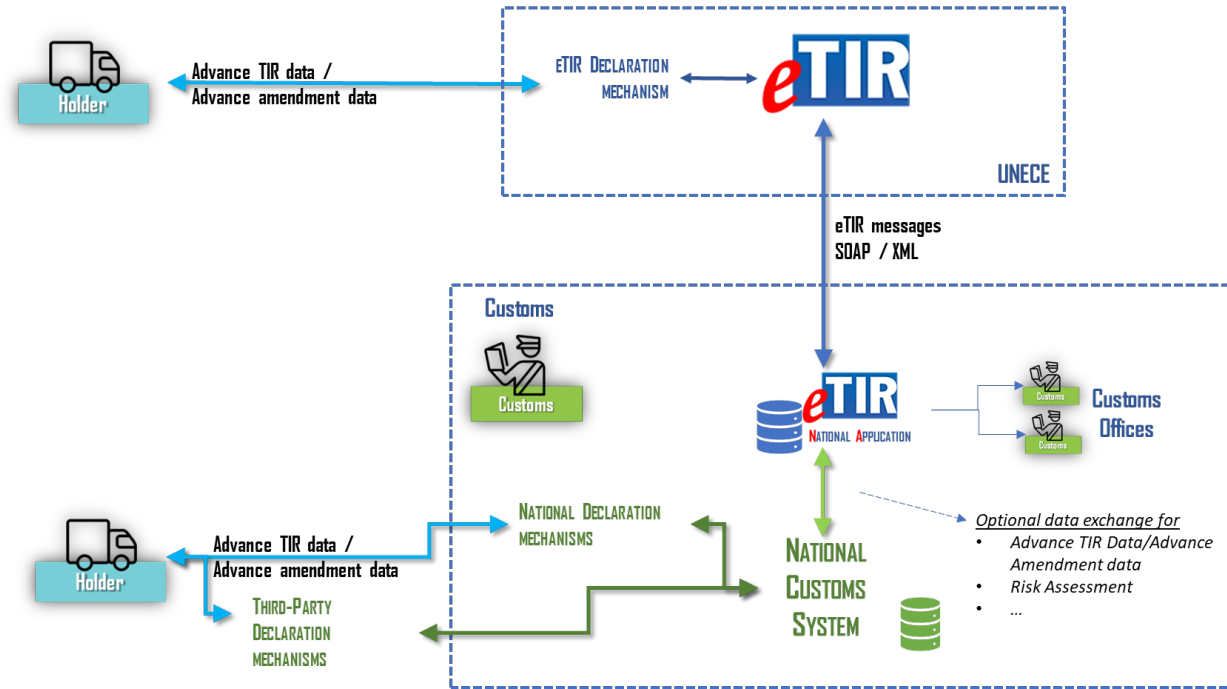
Holder

Advance TIR data /
Advance amendment data

eTIR Declaration mechanism

eTIR

UNECE

eTIR messages
SOAP / XML

Customs

Customs

eTIR
National Application

Customs

Customs

Customs Offices

Holder

Advance TIR data /
Advance amendment data

National Declaration mechanisms

Third-Party Declaration mechanisms

National Customs System

Optional data exchange for
• Advance TIR Data/Advance Amendment data
• Risk Assessment
• …